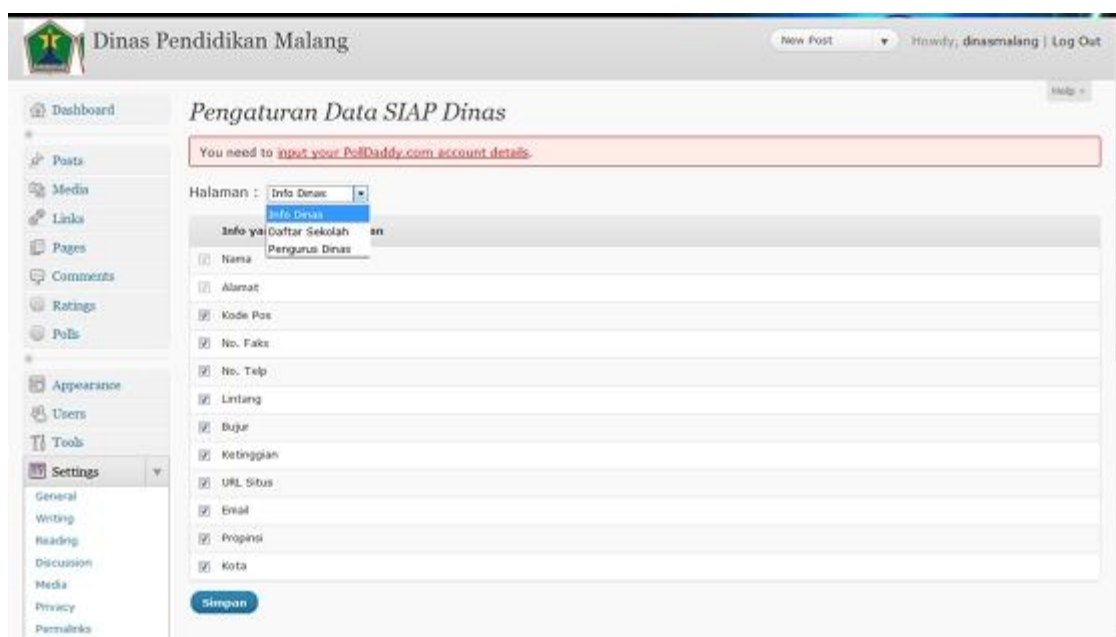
Dinas Pendidikan Malang

New Post

Howdy, dinasmalang | Log Out

Help

Dashboard

Posts

Media

Links

Pages

Comments

Ratings

Polls

Appearance

Users

Tools

Settings

General

Writing

Reading

Discussion

Media

Privacy

Permalinks

Pengaturan Data SIAP Dinas

You need to input your PollDaddy.com account details.

Halaman : Info Dinas

Info Dinas

Daftar Sekolah

Pengurus Dinas

Info ya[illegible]n

Nama

Alamat

Kode Pos

No. Faks

No. Telp

Lintang

Bujur

Ketinggian

URL Situs

Email

Propinsi

Kota

Simpan